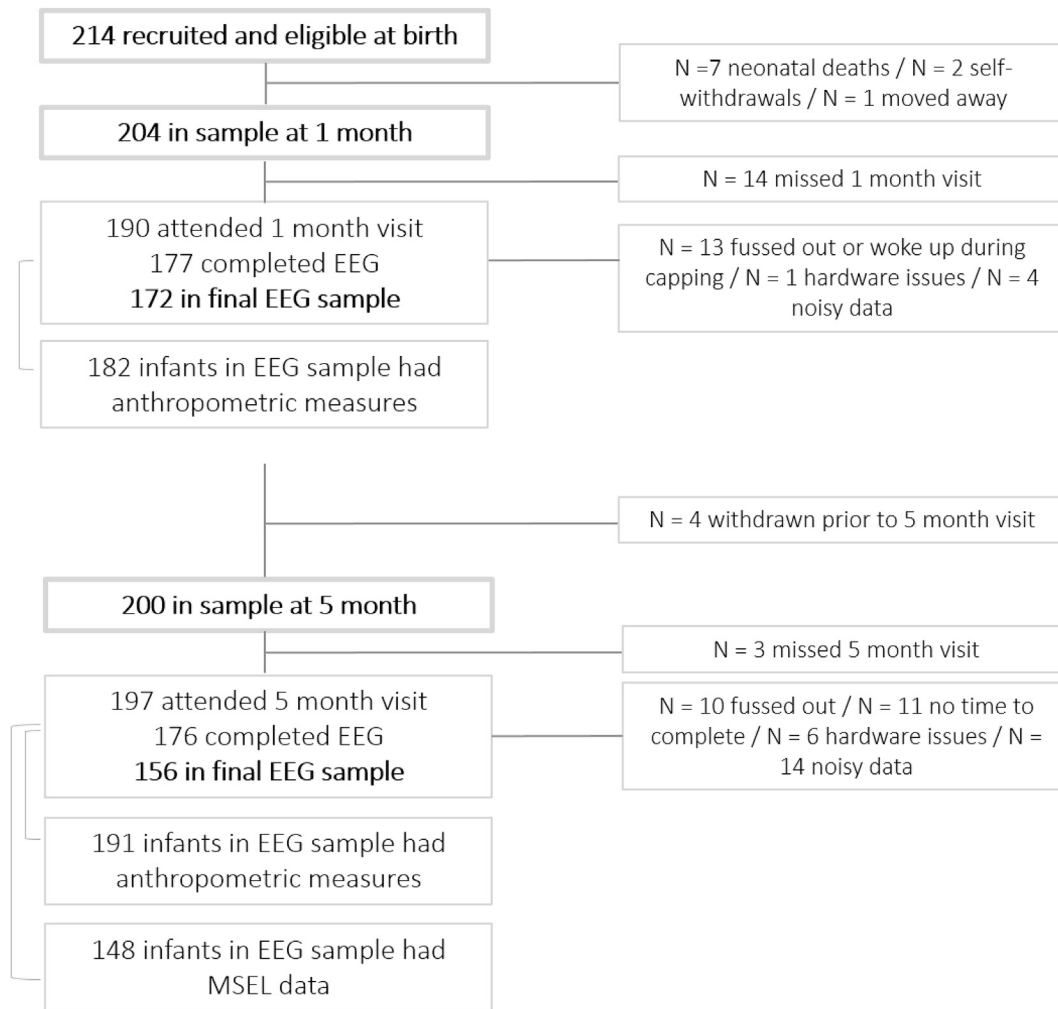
214 recruited and eligible at birth

N =7 neonatal deaths / N = 2 self-withdrawals / N = 1 moved away

204 in sample at 1 month

N = 14 missed 1 month visit

190 attended 1 month visit
177 completed EEG
172 in final EEG sample

N = 13 fussed out or woke up during capping / N = 1 hardware issues / N = 4 noisy data

182 infants in EEG sample had anthropometric measures

N = 4 withdrawn prior to 5 month visit

200 in sample at 5 month

N = 3 missed 5 month visit

197 attended 5 month visit
176 completed EEG
156 in final EEG sample

N = 10 fussed out / N = 11 no time to complete / N = 6 hardware issues / N = 14 noisy data

191 infants in EEG sample had anthropometric measures

148 infants in EEG sample had MSEL data